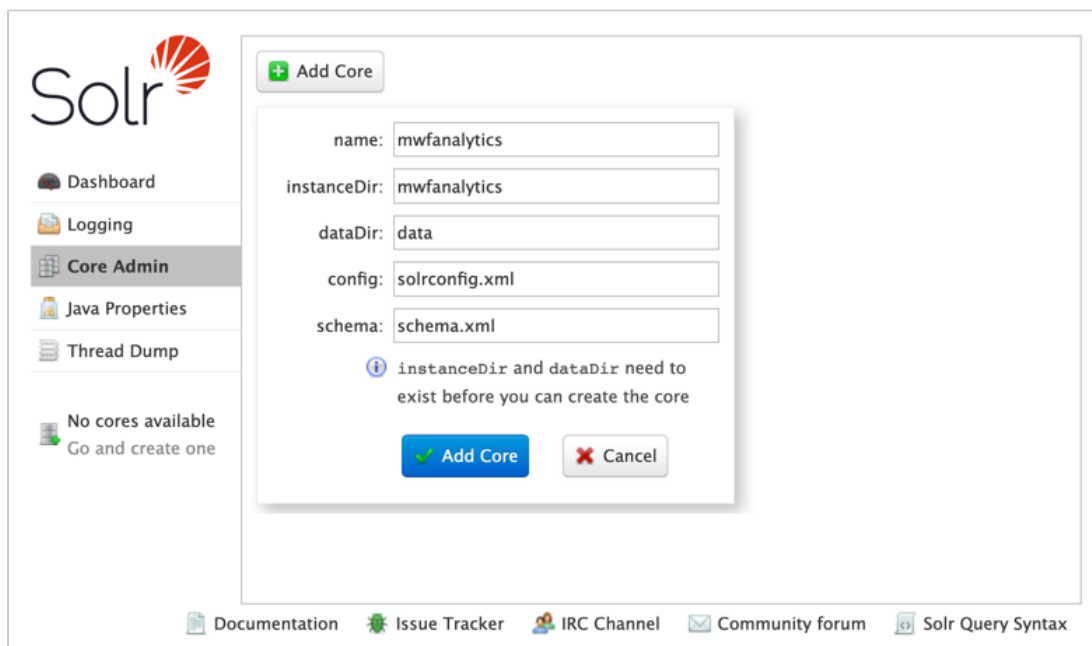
Solr

Dashboard
Logging
Core Admin
Java Properties
Thread Dump

No cores available
Go and create one

Add Core

name: mwfanalytics
instanceDir: mwfanalytics
dataDir: data
config: solrconfig.xml
schema: schema.xml

instanceDir and dataDir need to exist before you can create the core

Add Core
Cancel

Documentation
Issue Tracker
IRC Channel
Community forum
Solr Query Syntax